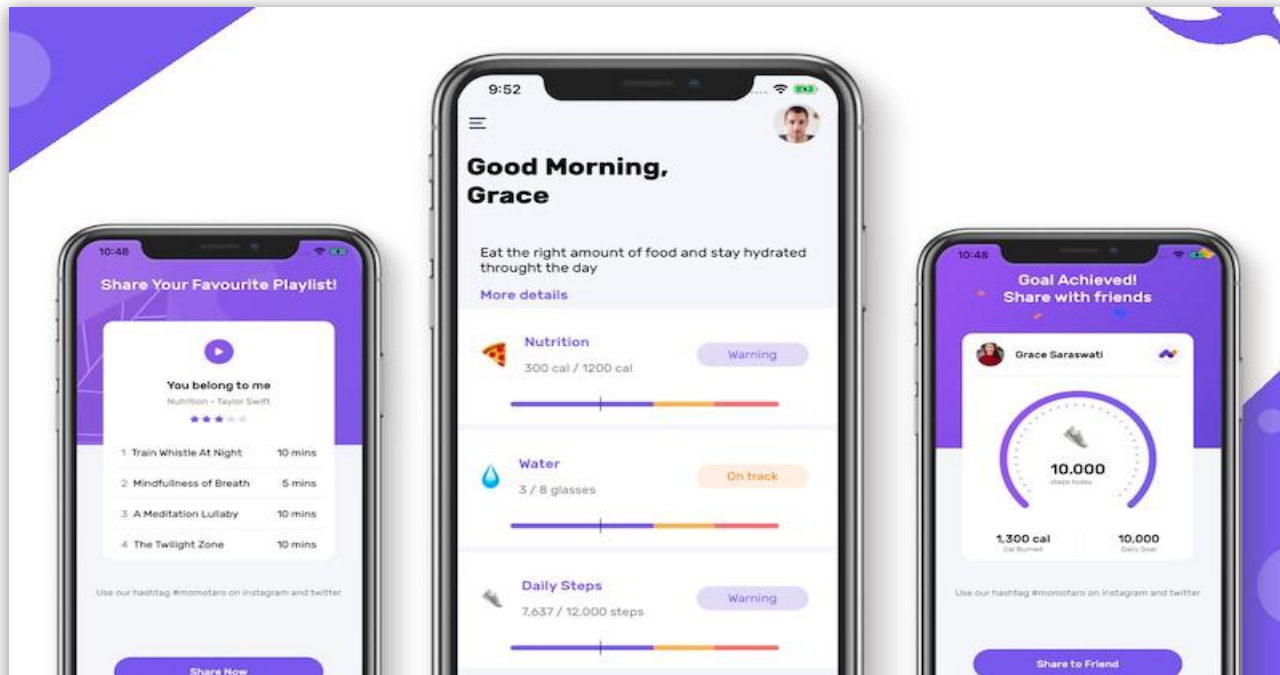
10:48

Share Your Favourite Playlist!

You belong to me

Nutrition - Taylor Swift

1 Train Whistle At Night 10 mins

2 Mindfullness of Breath 5 mins

3 A Meditation Lullaby 10 mins

4 The Twilight Zone 10 mins

Use our hashtag #momotaro on instagram and twitter

Share Now

9:52

Good Morning, Grace

Eat the right amount of food and stay hydrated throught the day

More details

Nutrition

300 cal / 1200 cal

Warning

Water

3 / 8 glasses

On track

Daily Steps

7,637 / 12,000 steps

Warning

10:48

Goal Achieved! Share with friends

Grace Saraswati

10.000

steps today

1,300 cal

Cal Burned

10,000

Daily Goal

Use our hashtag #momotaro on instagram and twitter

Share to Friend